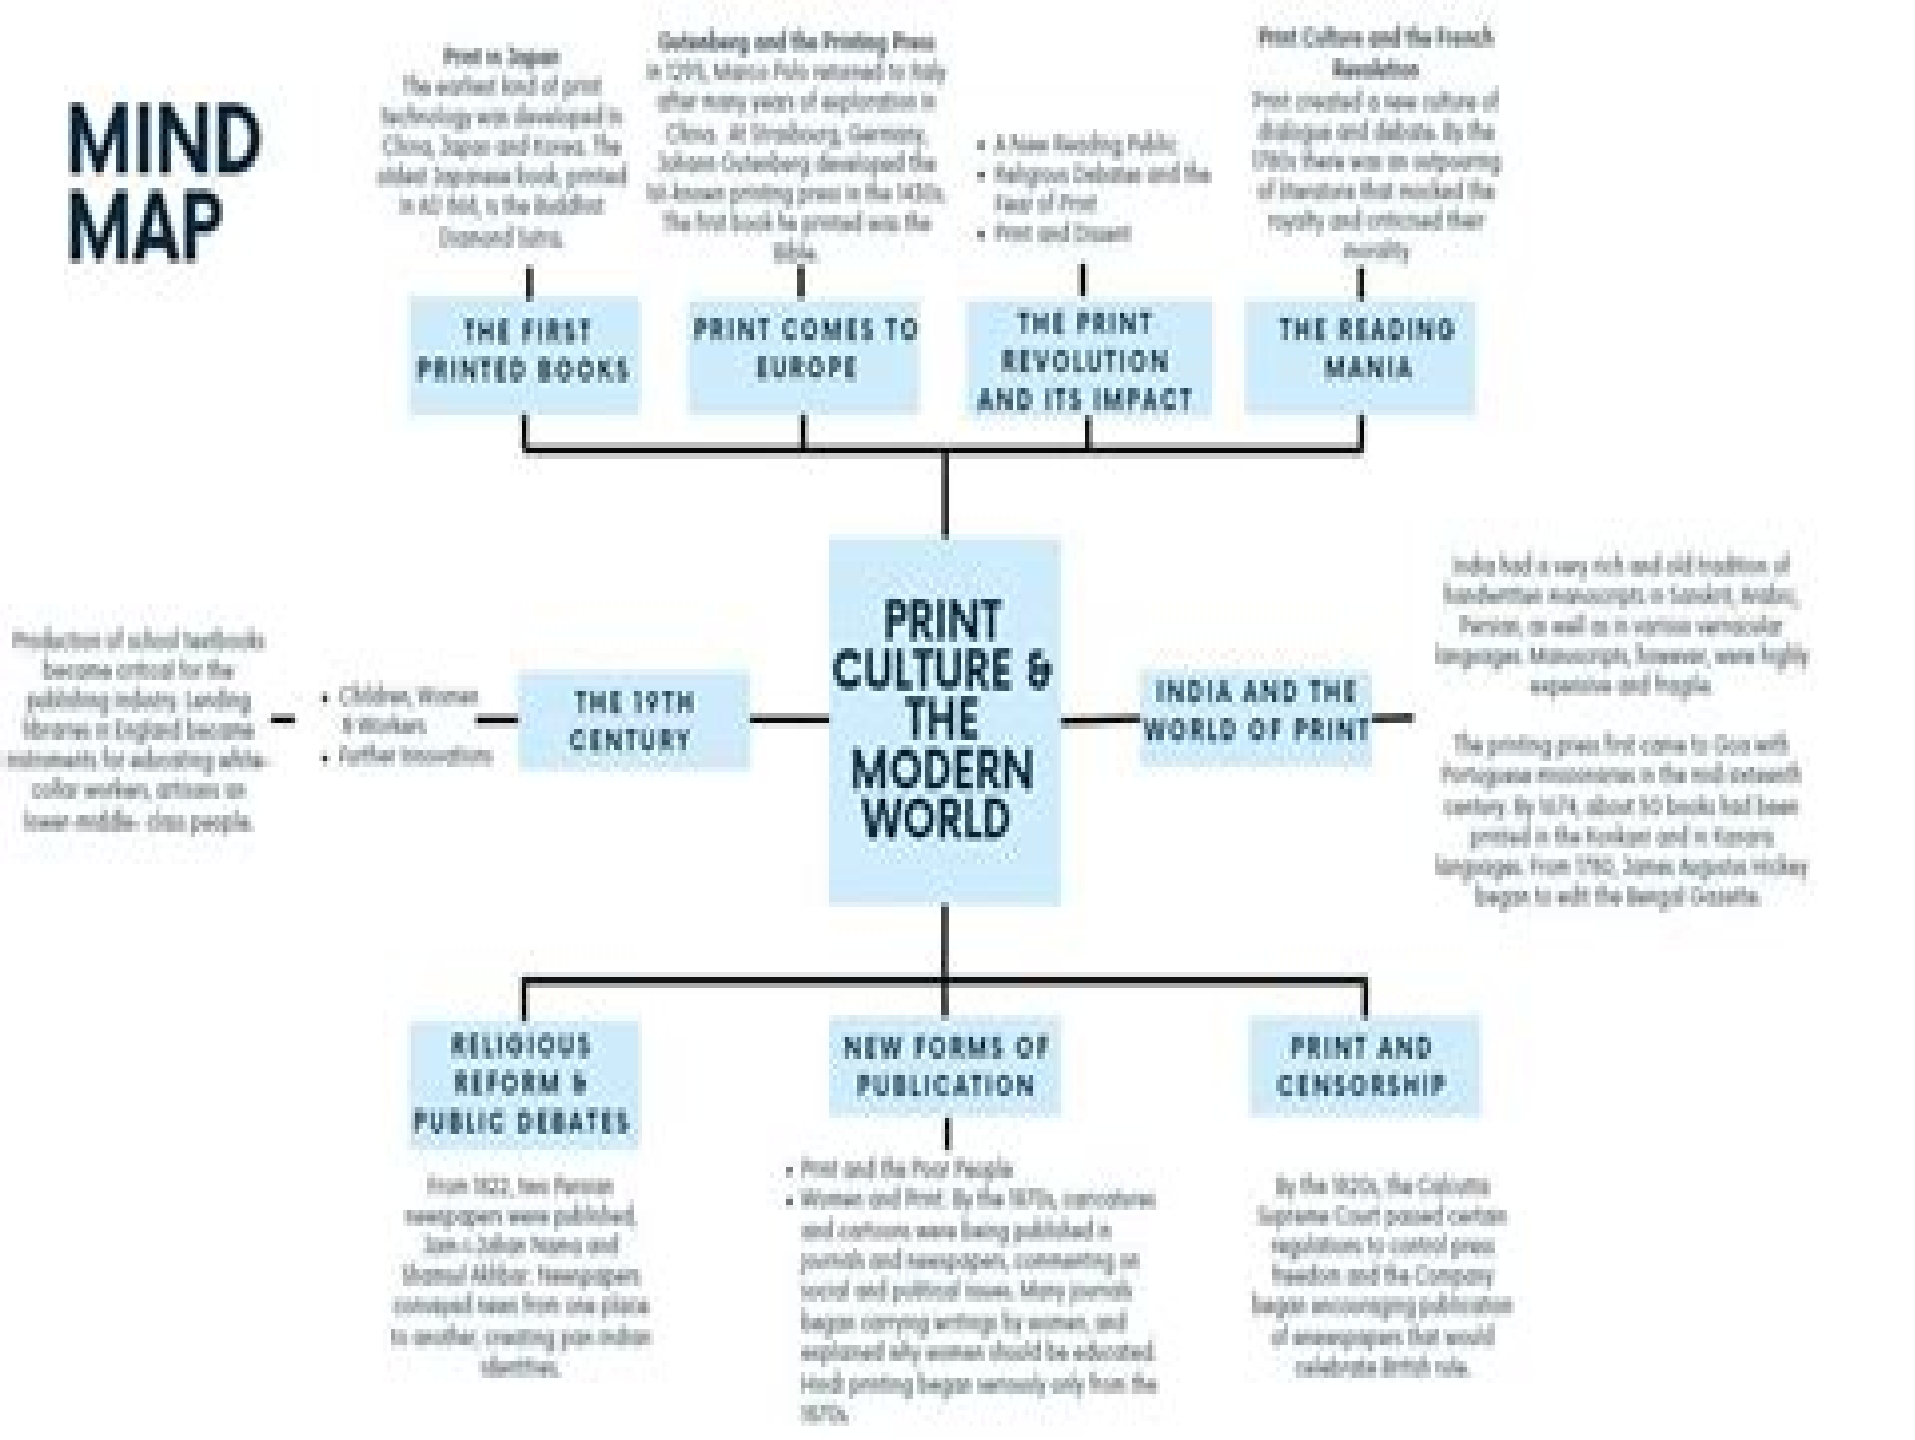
MIND MAP

Print in Japan
The earliest kind of print technology was developed in China, Japan and Korea. The oldest Japanese book, printed in AD 868, is the Buddhist Diamond Sutra.

Gutenberg and the Printing Press
In 1295, Marco Polo returned to Italy after many years of exploration in China. At Strasbourg, Germany, Johann Gutenberg developed the 1st-known printing press in the 1430s. The first book he printed was the Bible.

• A New Reading Public
• Religious Debates and the Fear of Print
• Print and Dissent

Print Culture and the French Revolution
Print created a new culture of dialogue and debate. By the 1780s there was an outpouring of literature that mocked the royalty and criticised their morality.

THE FIRST PRINTED BOOKS

PRINT COMES TO EUROPE

THE PRINT REVOLUTION AND ITS IMPACT

THE READING MANIA

PRINT CULTURE & THE MODERN WORLD

Production of school textbooks became critical for the publishing industry. Lending libraries in England became instruments for educating white-collar workers, artisans an lower-middle- class people.

• Children, Women & Workers
• Further Innovations

THE 19TH CENTURY

INDIA AND THE WORLD OF PRINT

India had a very rich and old tradition of handwritten manuscripts in Sanskrit, Arabic, Persian, as well as in various vernacular languages. Manuscripts, however, were highly expensive and fragile.

The printing press first came to Goa with Portuguese missionaries in the mid-sixteenth century. By 1674, about 50 books had been printed in the Konkani and in Kanara languages. From 1780, James Augustus Hickey began to edit the Bengal Gazette.

RELIGIOUS REFORM & PUBLIC DEBATES

NEW FORMS OF PUBLICATION

PRINT AND CENSORSHIP

From 1822, two Persian newspapers were published, Jam-i-Jahan Nama and Shamsul Akhbar. Newspapers conveyed news from one place to another, creating pan-Indian identities.

• Print and the Poor People
• Women and Print. By the 1870s, caricatures and cartoons were being published in journals and newspapers, commenting on social and political issues. Many journals began carrying writings by women, and explained why women should be educated. Hindi printing began seriously only from the 1870s.

By the 1820s, the Calcutta Supreme Court passed certain regulations to control press freedom and the Company began encouraging publication of newspapers that would celebrate British rule.